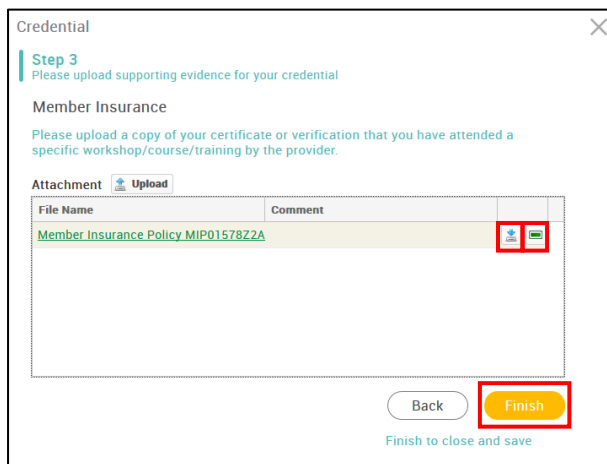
Credential

Step 3
Please upload supporting evidence for your credential

Member Insurance

Please upload a copy of your certificate or verification that you have attended a specific workshop/course/training by the provider.

Attachment Upload

| File Name | Comment | | |
|---|---|---|---|
| Member Insurance Policy MIP01578Z2A | | | |

Back Finish

Finish to close and save